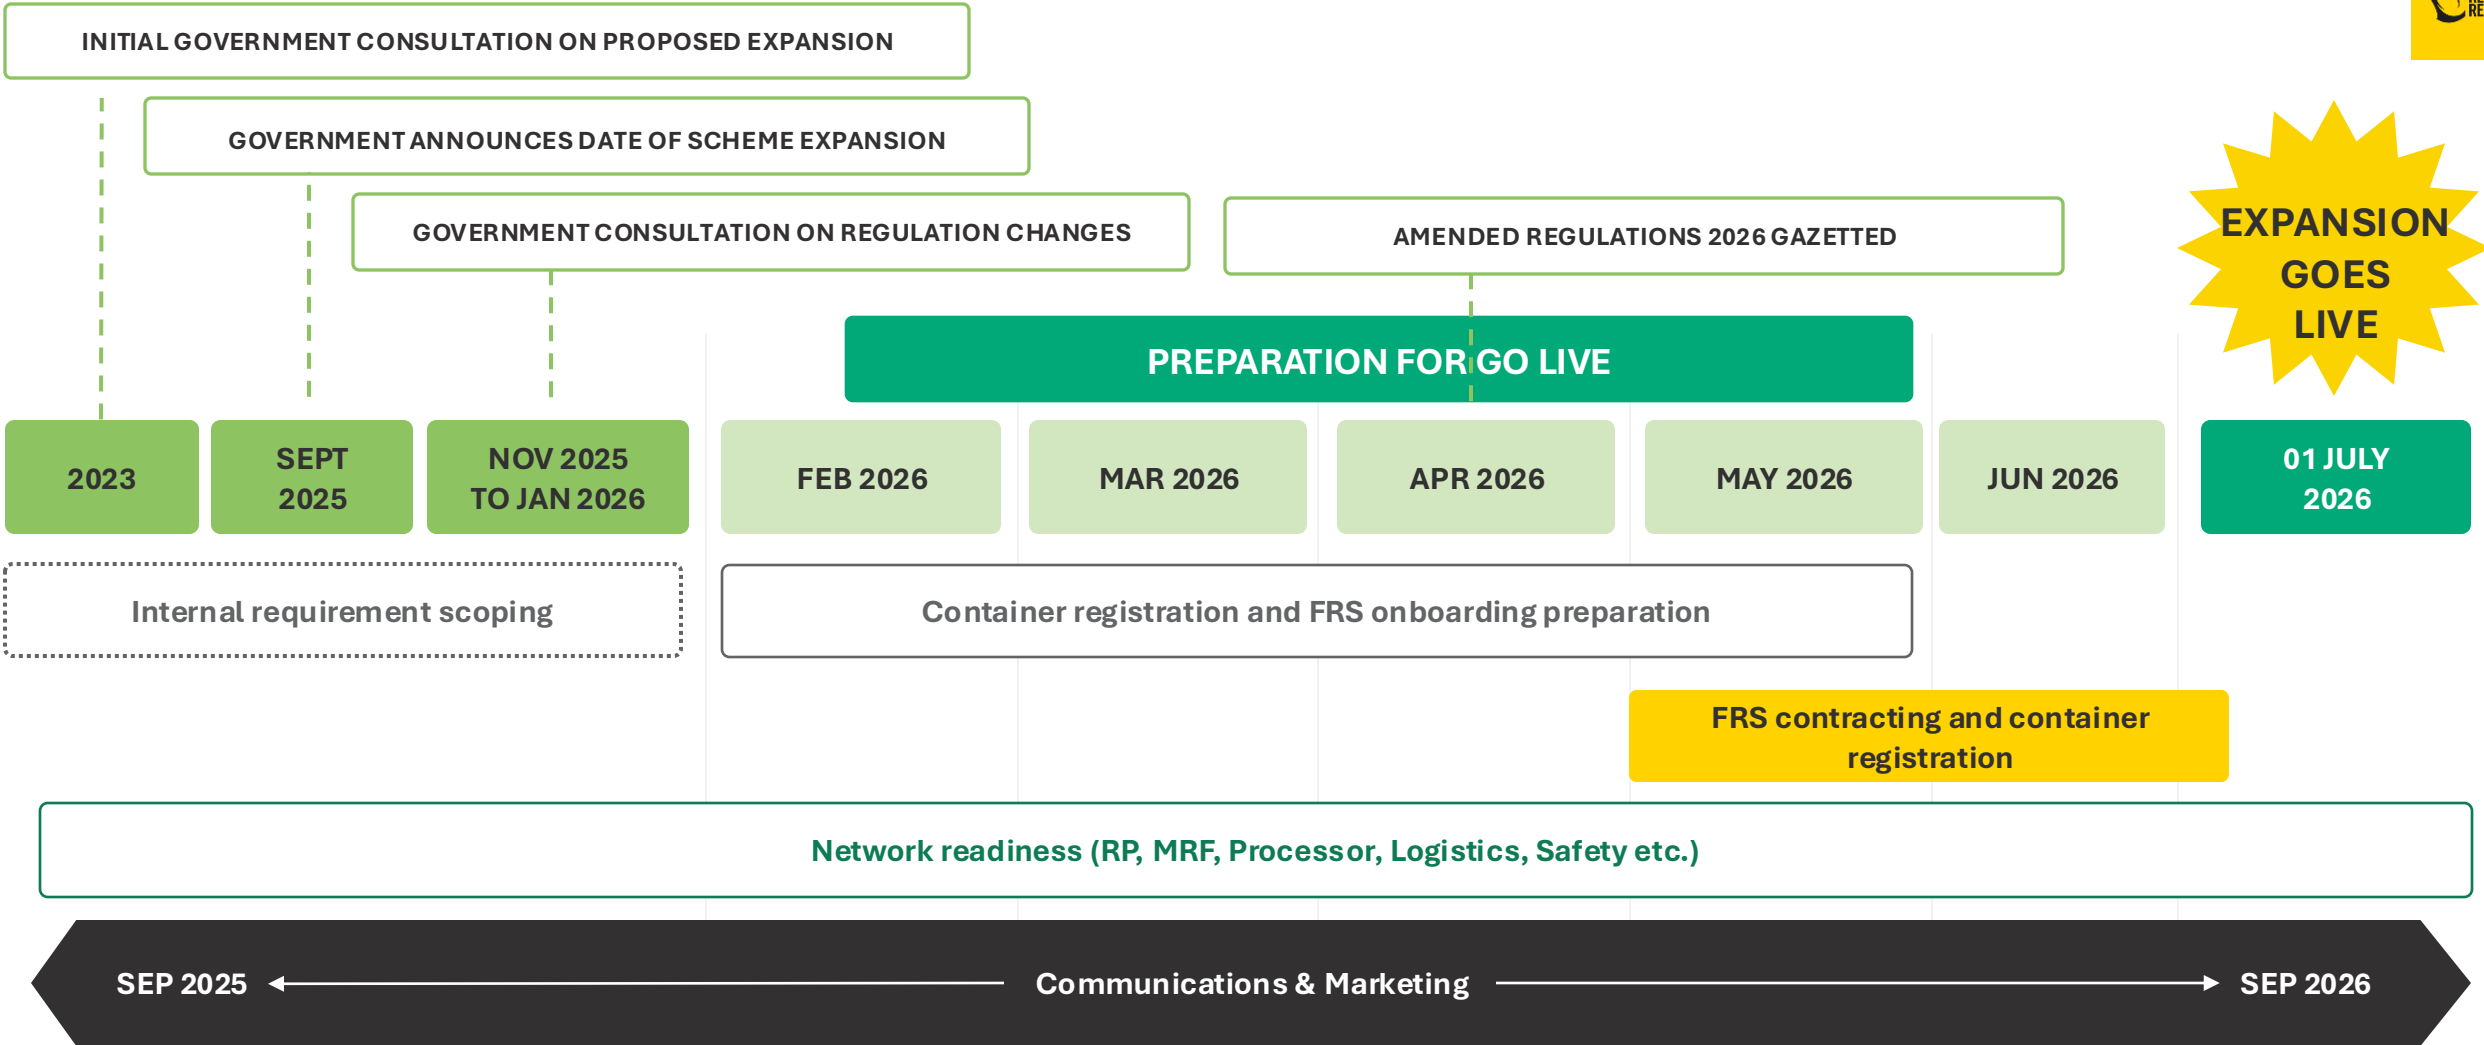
INITIAL GOVERNMENT CONSULTATION ON PROPOSED EXPANSION

GOVERNMENT ANNOUNCES DATE OF SCHEME EXPANSION

GOVERNMENT CONSULTATION ON REGULATION CHANGES

AMENDED REGULATIONS 2026 GAZETTED

EXPANSION GOES LIVE

PREPARATION FOR GO LIVE

2023

SEPT 2025

NOV 2025 TO JAN 2026

FEB 2026

MAR 2026

APR 2026

MAY 2026

JUN 2026

01 JULY 2026

Internal requirement scoping

Container registration and FRS onboarding preparation

FRS contracting and container registration

Network readiness (RP, MRF, Processor, Logistics, Safety etc.)

SEP 2025 Communications & Marketing SEP 2026